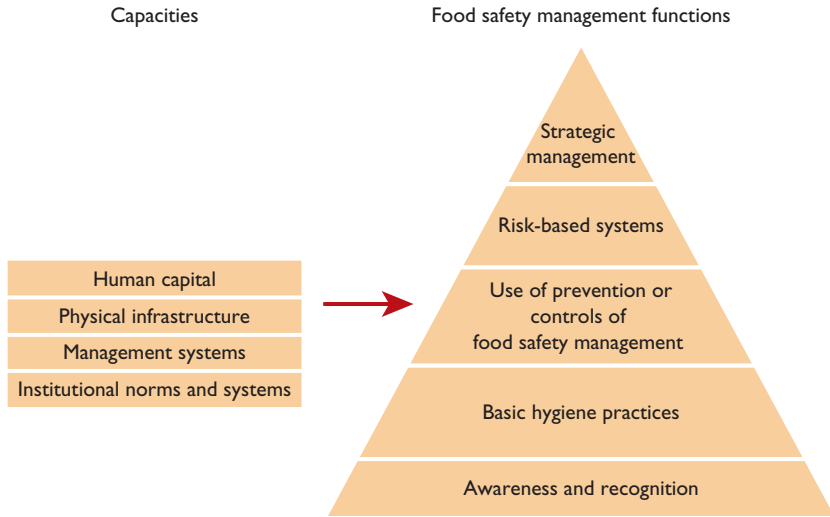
Capacities

Human capital
Physical infrastructure
Management systems
Institutional norms and systems

Food safety management functions

Strategic management

Risk-based systems

Use of prevention or controls of food safety management

Basic hygiene practices

Awareness and recognition